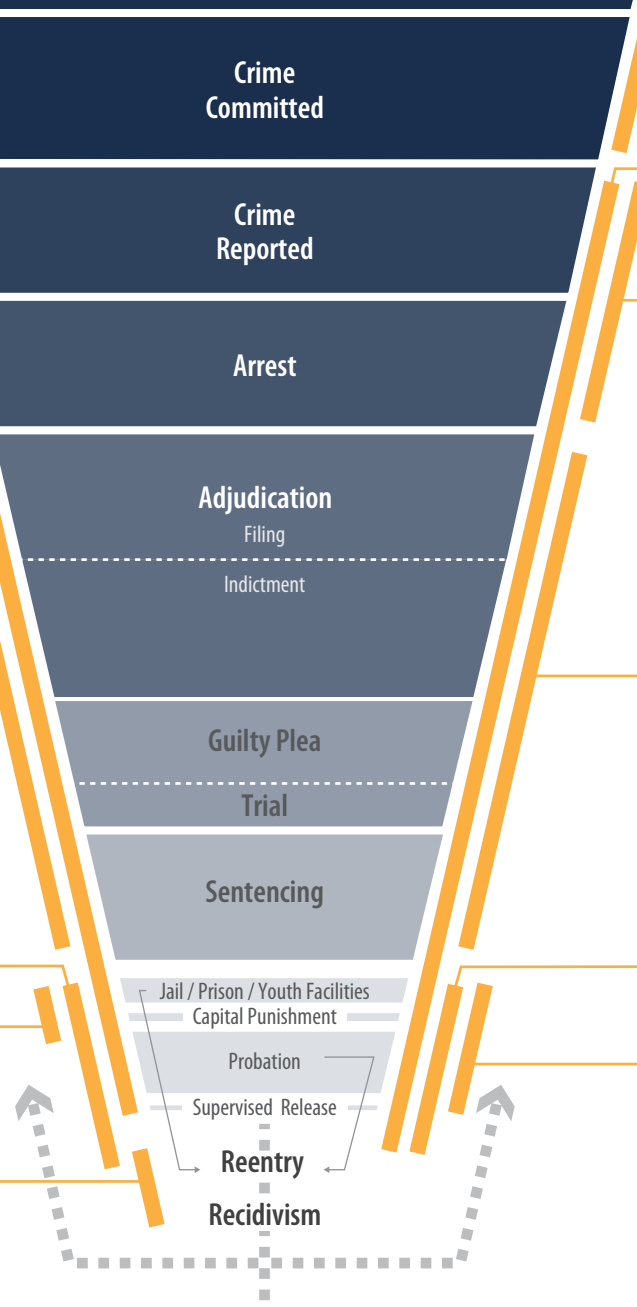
Crime Committed

Crime Reported

Arrest

Adjudication
Filing

Indictment

Guilty Plea

Trial

Sentencing

Jail / Prison / Youth Facilities
Capital Punishment
Probation
Supervised Release

Reentry

Recidivism